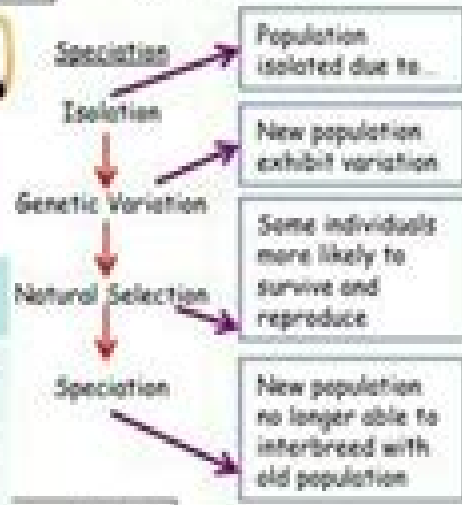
Speciation

Isolation

Genetic Variation

Natural Selection

Speciation

Population isolated due to...

New population exhibit variation

Some individuals more likely to survive and reproduce

New population no longer able to interbreed with old population